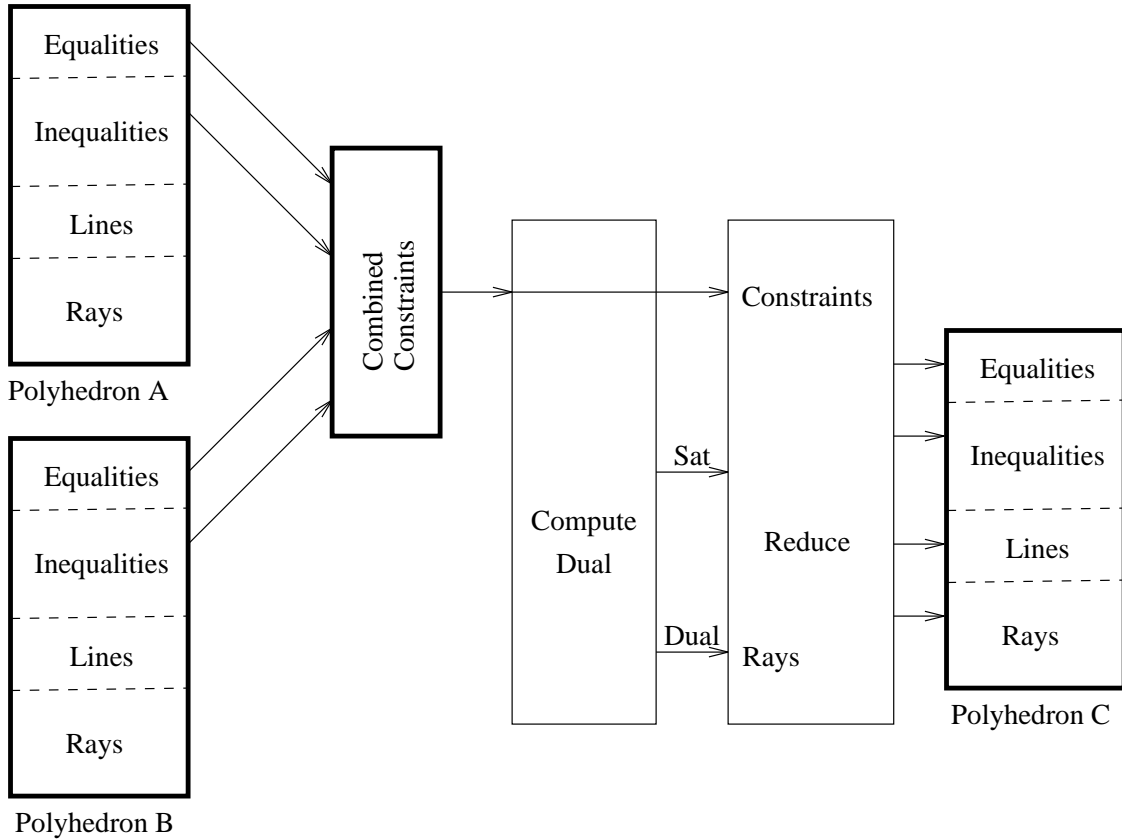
Equalities
Inequalities
Lines
Rays
Polyhedron A

Equalities
Inequalities
Lines
Rays
Polyhedron B

Combined Constraints

Compute Dual

Sat
Dual

Constraints
Reduce
Rays

Equalities
Inequalities
Lines
Rays
Polyhedron C